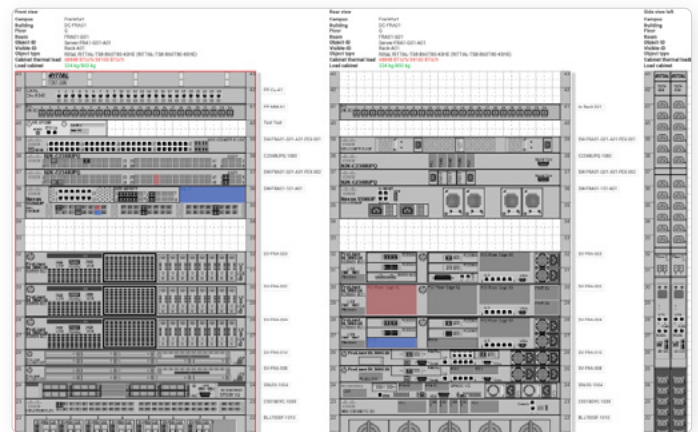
Front view

Campus Frankfurt
Building DC FRA01
Floor 0
Room FRA01-001
Object ID Server-FRA01-001-A01
Visible ID Rack A01
Object type RITTAL TS8 800/780 42HE (RITTAL TS8 800/780 42HE)
Cabinet thermal load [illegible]
Load cabinet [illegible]

Rear view

Campus Frankfurt
Building DC FRA01
Floor 0
Room FRA01-001
Object ID Server-FRA01-001-A01
Visible ID Rack A01
Object type RITTAL TS8 800/780 42HE (RITTAL TS8 800/780 42HE)
Cabinet thermal load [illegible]
Load cabinet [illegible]

Side view left

Campus
Building
Floor
Room
Object ID
Visible ID
Object type
Cabinet thermal load
Load cabinet

RITTAL

PP-Cu-41
PP-MM-41
Test Test
SW-FRA01-001-A01-PDS-001
C2960PG-1060
SW-FRA01-001-A01-PDS-002
SW-FRA01-101-A01
SV-FRA-003
SV-FRA-002
SV-FRA-004
SV-FRA-010
SV-FRA-008
SN-ISI-1004
C3516PC-1008
BL3700P-1010